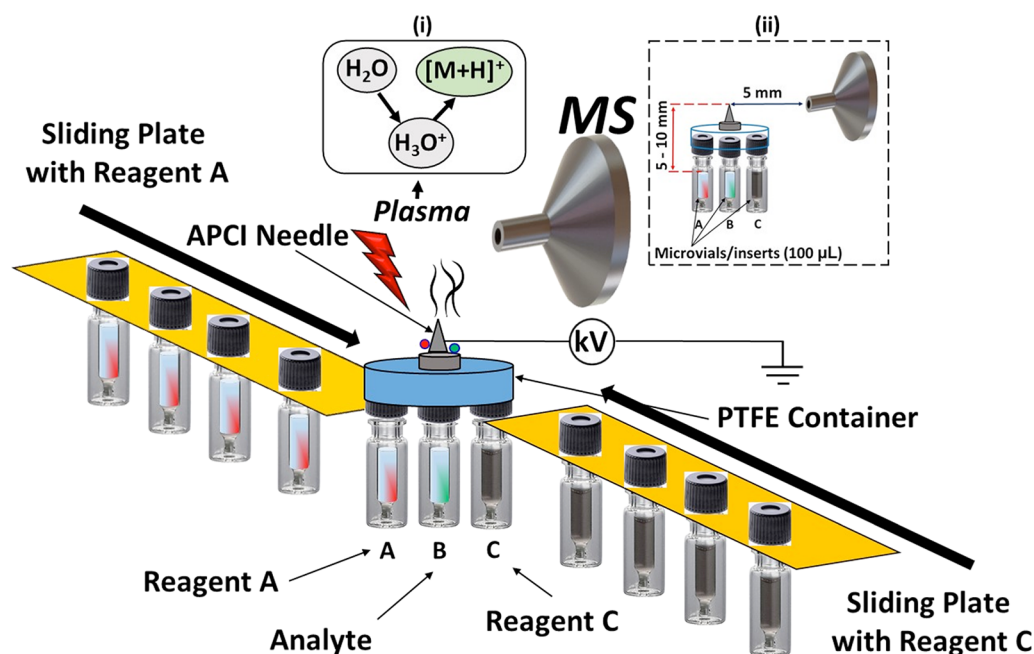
(i)

$H_2O$

$[M+H]^+$

$H_3O^+$

Plasma

(ii)

5 mm

5 - 10 mm

A B C

Microvials/inserts (100 µL)

MS

Sliding Plate with Reagent A

APCI Needle

kV

PTFE Container

A B C

Reagent A

Analyte

Reagent C

Sliding Plate with Reagent C